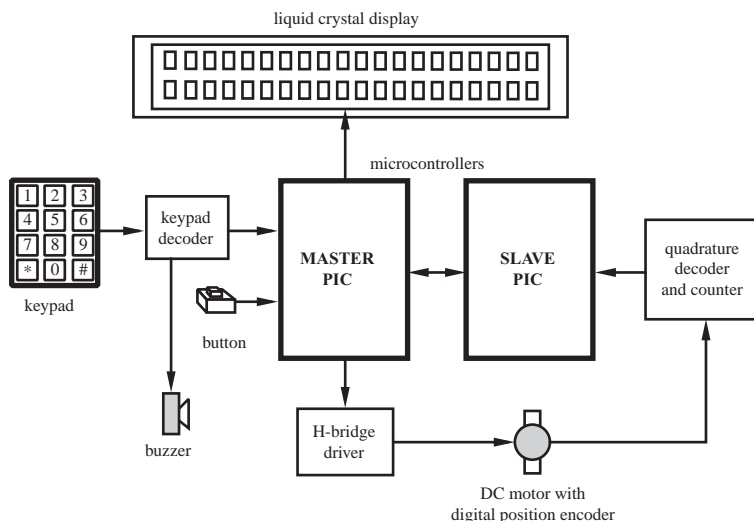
liquid crystal display

microcontrollers

1 2 3
4 5 6
7 8 9
* 0 #

keypad

keypad decoder

MASTER PIC

SLAVE PIC

quadrature decoder and counter

button

buzzer

H-bridge driver

DC motor with digital position encoder